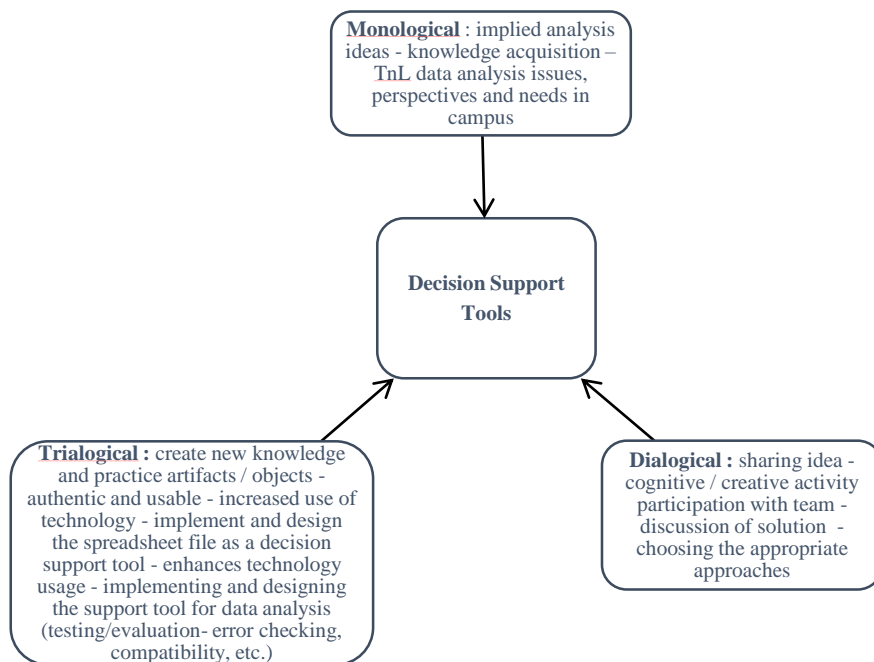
**Monological** : implied analysis ideas - knowledge acquisition – TnL data analysis issues, perspectives and needs in campus

**Decision Support Tools**

**Trialogical :** create new knowledge and practice artifacts / objects - authentic and usable - increased use of technology - implement and design the spreadsheet file as a decision support tool - enhances technology usage - implementing and designing the support tool for data analysis (testing/evaluation- error checking, compatibility, etc.)

**Dialogical :** sharing idea - cognitive / creative activity participation with team - discussion of solution - choosing the appropriate approaches